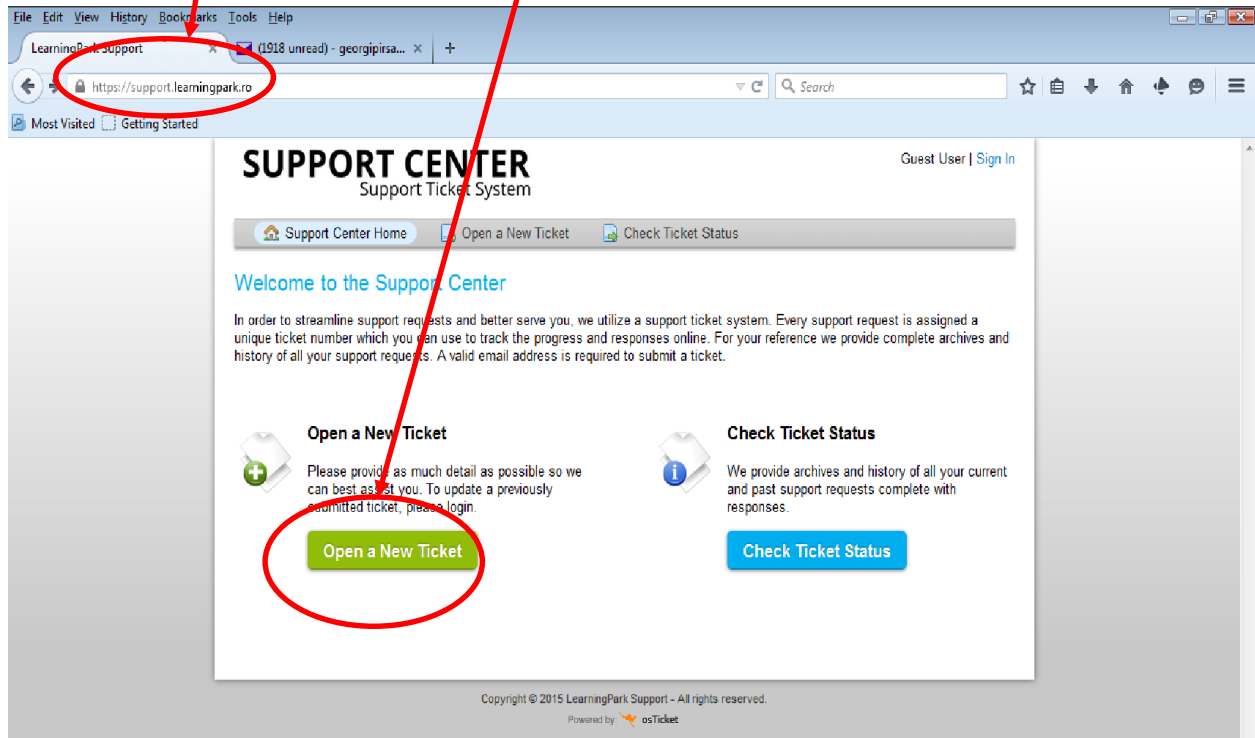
File Edit View History Bookmarks Tools Help

LearningPark Support ×
(1918 unread) - georgipirsa... ×
+

https://support.learningpark.ro
Search

Most Visited
Getting Started

SUPPORT CENTER
Support Ticket System

Guest User | Sign In

Support Center Home
Open a New Ticket
Check Ticket Status

Welcome to the Support Center

In order to streamline support requests and better serve you, we utilize a support ticket system. Every support request is assigned a unique ticket number which you can use to track the progress and responses online. For your reference we provide complete archives and history of all your support requests. A valid email address is required to submit a ticket.

Open a New Ticket

Please provide as much detail as possible so we can best assist you. To update a previously submitted ticket, please login.

Open a New Ticket

Check Ticket Status

We provide archives and history of all your current and past support requests complete with responses.

Check Ticket Status

Copyright © 2015 LearningPark Support - All rights reserved.

Powered by osTicket